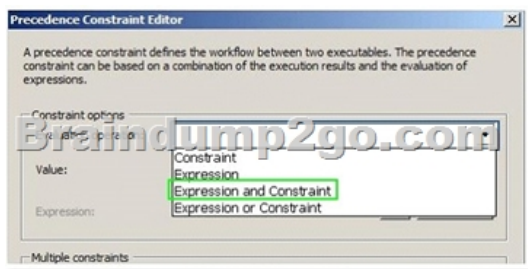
Precedence Constraint Editor

A precedence constraint defines the workflow between two executables. The precedence constraint can be based on a combination of the execution results and the evaluation of expressions.

Constraint options

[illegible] operation:

Value:

Expression:

Constraint
Expression
Expression and Constraint
Expression or Constraint

Multiple constraints

Braindump2go.com